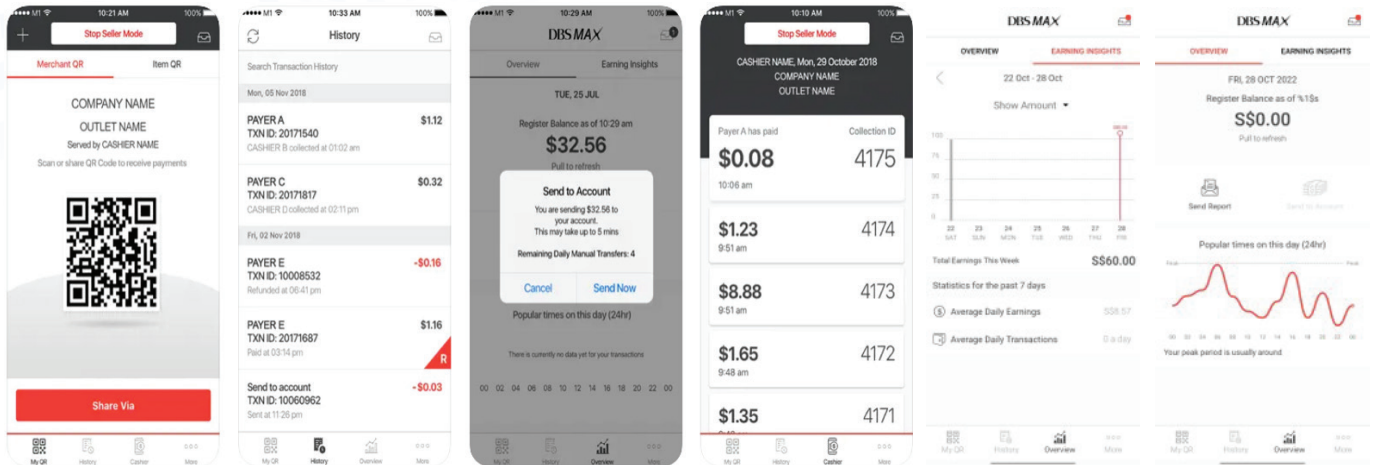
M1 10:21 AM 100%

Stop Seller Mode

Merchant QR
Item QR

COMPANY NAME
OUTLET NAME
Served by CASHIER NAME
Scan or share QR Code to receive payments

Share Via

My QR History Cashier More

M1 10:33 AM 100%

History

Search Transaction History

Mon, 05 Nov 2018

PAYER A
TXN ID: 20171540
CASHIER B collected at 01:02 am
$1.12

PAYER C
TXN ID: 20171817
CASHIER D collected at 02:11 pm
$0.32

Fri, 02 Nov 2018

PAYER E
TXN ID: 10008532
Refunded at 06:41 pm
-$0.16

PAYER E
TXN ID: 20171687
Paid at 03:14 pm
$1.16
R

Send to account
TXN ID: 10060962
Sent at 11:26 pm
-$0.03

My QR History Overview More

M1 10:29 AM 100%

DBS MAX

Overview
Earning Insights

TUE, 25 JUL

Register Balance as of 10:29 am
$32.56
Pull to refresh

Send to Account
You are sending $32.56 to your account.
This may take up to 5 mins

Remaining Daily Manual Transfers: 4

Cancel
Send Now

Popular times on this day (24hr)

There is currently no data yet for your transactions

00 02 04 06 08 10 12 14 16 18 20 22 00

My QR History Overview More

M1 10:10 AM 100%

Stop Seller Mode

CASHIER NAME, Mon, 29 October 2018
COMPANY NAME
OUTLET NAME

Payer A has paid
Collection ID
$0.08
4175
10:06 am

$1.23
9:51 am
4174

$8.88
9:51 am
4173

$1.65
9:48 am
4172

$1.35
4171

My QR History Cashier More

DBS MAX

OVERVIEW
EARNING INSIGHTS

22 Oct - 28 Oct

Show Amount

100
75
50
25
0

22 SAT
23 SUN
24 MON
25 TUE
26 WED
27 THU
28 FRI

Total Earnings This Week
S$60.00

Statistics for the past 7 days

Average Daily Earnings
S$8.57

Average Daily Transactions
0 a day

My QR History Overview More

DBS MAX

OVERVIEW
EARNING INSIGHTS

FRI, 28 OCT 2022

Register Balance as of %1$s
S$0.00
Pull to refresh

Send Report
Send to Account

Popular times on this day (24hr)

Peak
Peak

Your peak period is usually around

My QR History Overview More